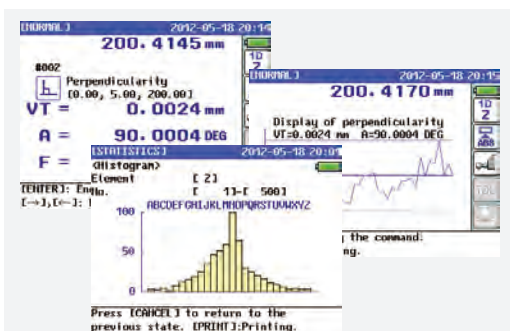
[NORMAL] 2012-05-18 20:14
200.4145 mm
#002
Perpendicularity
[0.00, 5.00, 200.00]
VT = 0.0024 mm
A = 90.0004 DEG
F =
[ENTER]: En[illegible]
[→],[←]: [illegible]

1D
2

[NORMAL] 2012-05-18 20:15
200.4170 mm
Display of perpendicularity
VT=0.0024 mm A=90.0004 DEG
1D
2
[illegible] the command.
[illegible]ing.

[STATISTICS] 2012-05-18 20:0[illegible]
<Histogram>
Element [ 2]
No. [ 1]-[ 500]
ABCDEFGHIJKLMNOPQRSTUVWXYZ
100
50
0
Press [CANCEL] to return to the previous state. [PRINT]:Printing.